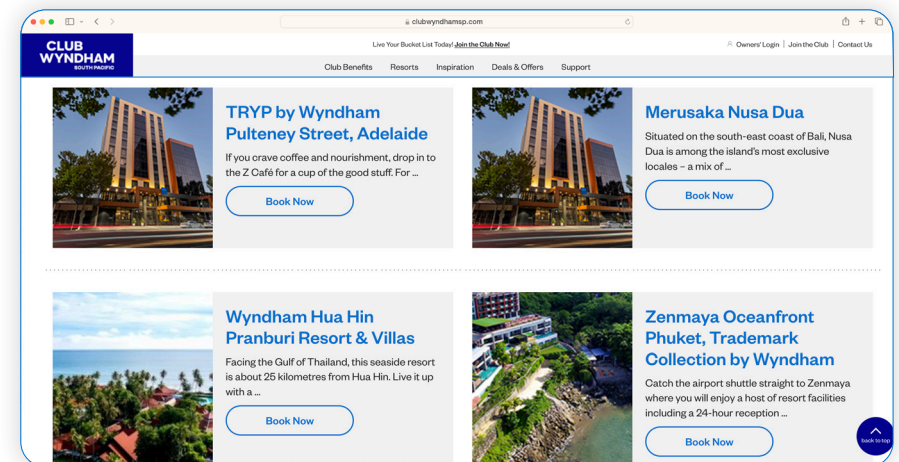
clubwyndhamsp.com

CLUB WYNDHAM SOUTH PACIFIC

Live Your Bucket List Today! Join the Club Now!

Owners' Login | Join the Club | Contact Us

Club Benefits Resorts Inspiration Deals & Offers Support

TRYP by Wyndham Pulteney Street, Adelaide

If you crave coffee and nourishment, drop in to the Z Café for a cup of the good stuff. For ...

Book Now

Merusaka Nusa Dua

Situated on the south-east coast of Bali, Nusa Dua is among the island's most exclusive locales – a mix of ...

Book Now

Wyndham Hua Hin Pranburi Resort & Villas

Facing the Gulf of Thailand, this seaside resort is about 25 kilometres from Hua Hin. Live it up with a ...

Book Now

Zenmaya Oceanfront Phuket, Trademark Collection by Wyndham

Catch the airport shuttle straight to Zenmaya where you will enjoy a host of resort facilities including a 24-hour reception ...

Book Now

back to top